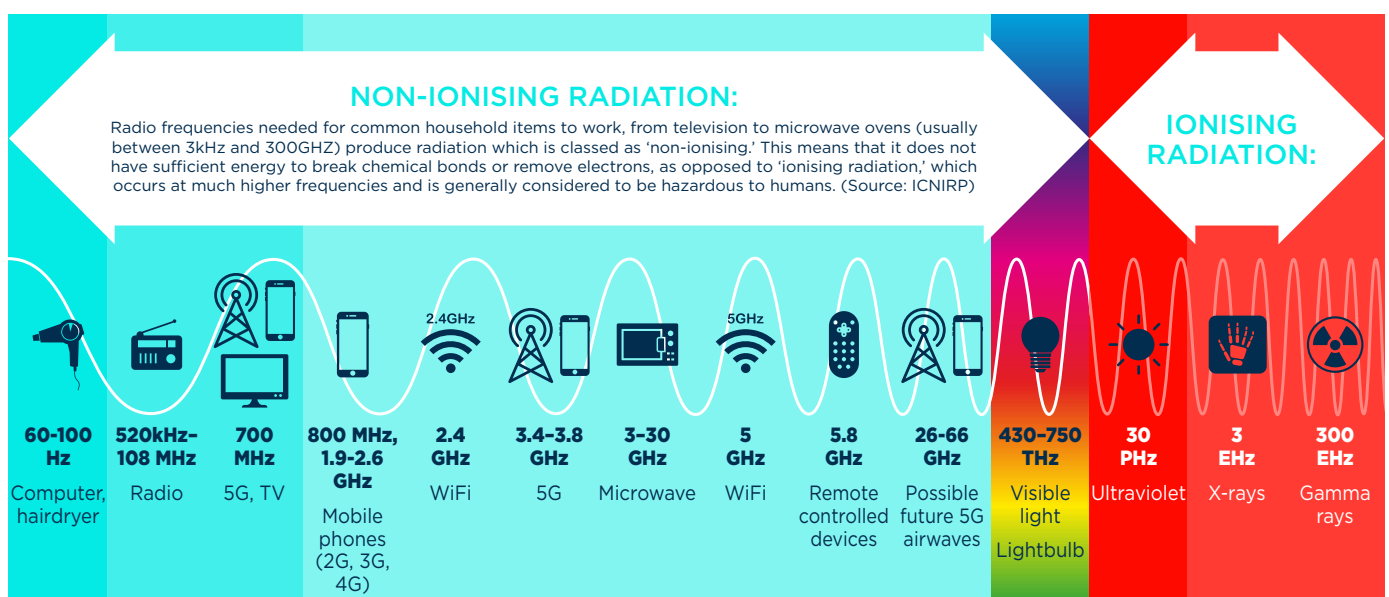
NON-IONISING RADIATION:

Radio frequencies needed for common household items to work, from television to microwave ovens (usually between 3kHz and 300GHZ) produce radiation which is classed as 'non-ionising.' This means that it does not have sufficient energy to break chemical bonds or remove electrons, as opposed to 'ionising radiation,' which occurs at much higher frequencies and is generally considered to be hazardous to humans. (Source: ICNIRP)

IONISING RADIATION:

2.4GHz

5GHz

60-100 Hz
Computer, hairdryer

520kHz-108 MHz
Radio

700 MHz
5G, TV

800 MHz, 1.9-2.6 GHz
Mobile phones (2G, 3G, 4G)

2.4 GHz
WiFi

3.4-3.8 GHz
5G

3-30 GHz
Microwave

5 GHz
WiFi

5.8 GHz
Remote controlled devices

26-66 GHz
Possible future 5G airwaves

430-750 THz
Visible light
Lightbulb

30 PHz
Ultraviolet

3 EHz
X-rays

300 EHz
Gamma rays